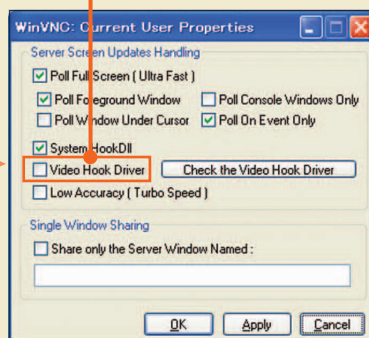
WinVNC: Current User Properties

Server Screen Updates Handling

Poll Full Screen ( Ultra Fast )

Poll Foreground Window

Poll Console Windows Only

Poll Window Under Cursor

Poll On Event Only

System HookDll

Video Hook Driver

Check the Video Hook Driver

Low Accuracy ( Turbo Speed )

Single Window Sharing

Share only the Server Window Named :

OK

Apply

Cancel